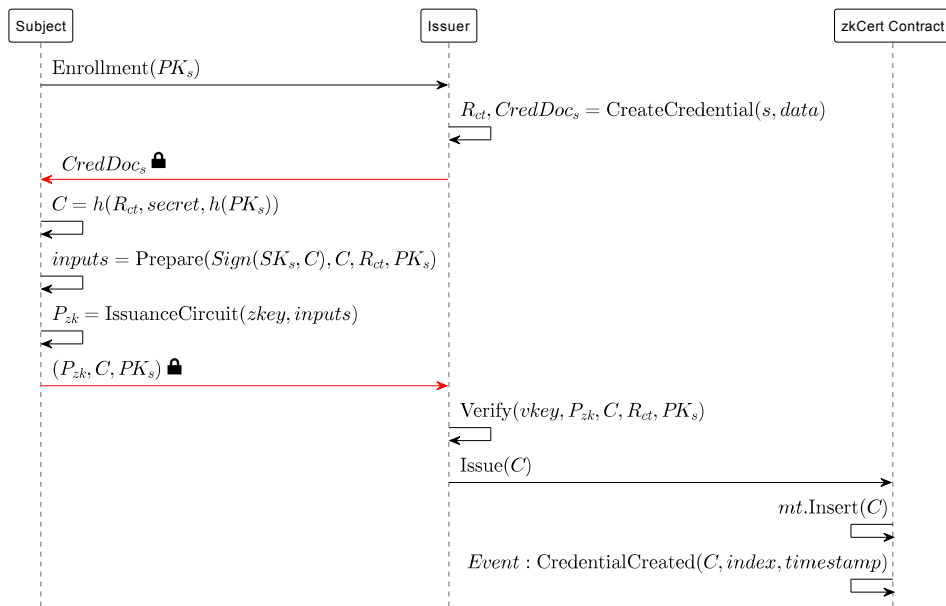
Subject

Issuer

zkCert Contract

$\text{Enrollment}(PK_s)$

$R_{ct}, CredDoc_s = \text{CreateCredential}(s, data)$

$CredDoc_s$

$C = h(R_{ct}, secret, h(PK_s))$

$inputs = \text{Prepare}(Sign(SK_s, C), C, R_{ct}, PK_s)$

$P_{zk} = \text{IssuanceCircuit}(zkey, inputs)$

$(P_{zk}, C, PK_s)$

$\text{Verify}(vkey, P_{zk}, C, R_{ct}, PK_s)$

$\text{Issue}(C)$

$mt.\text{Insert}(C)$

$Event : \text{CredentialCreated}(C, index, timestamp)$